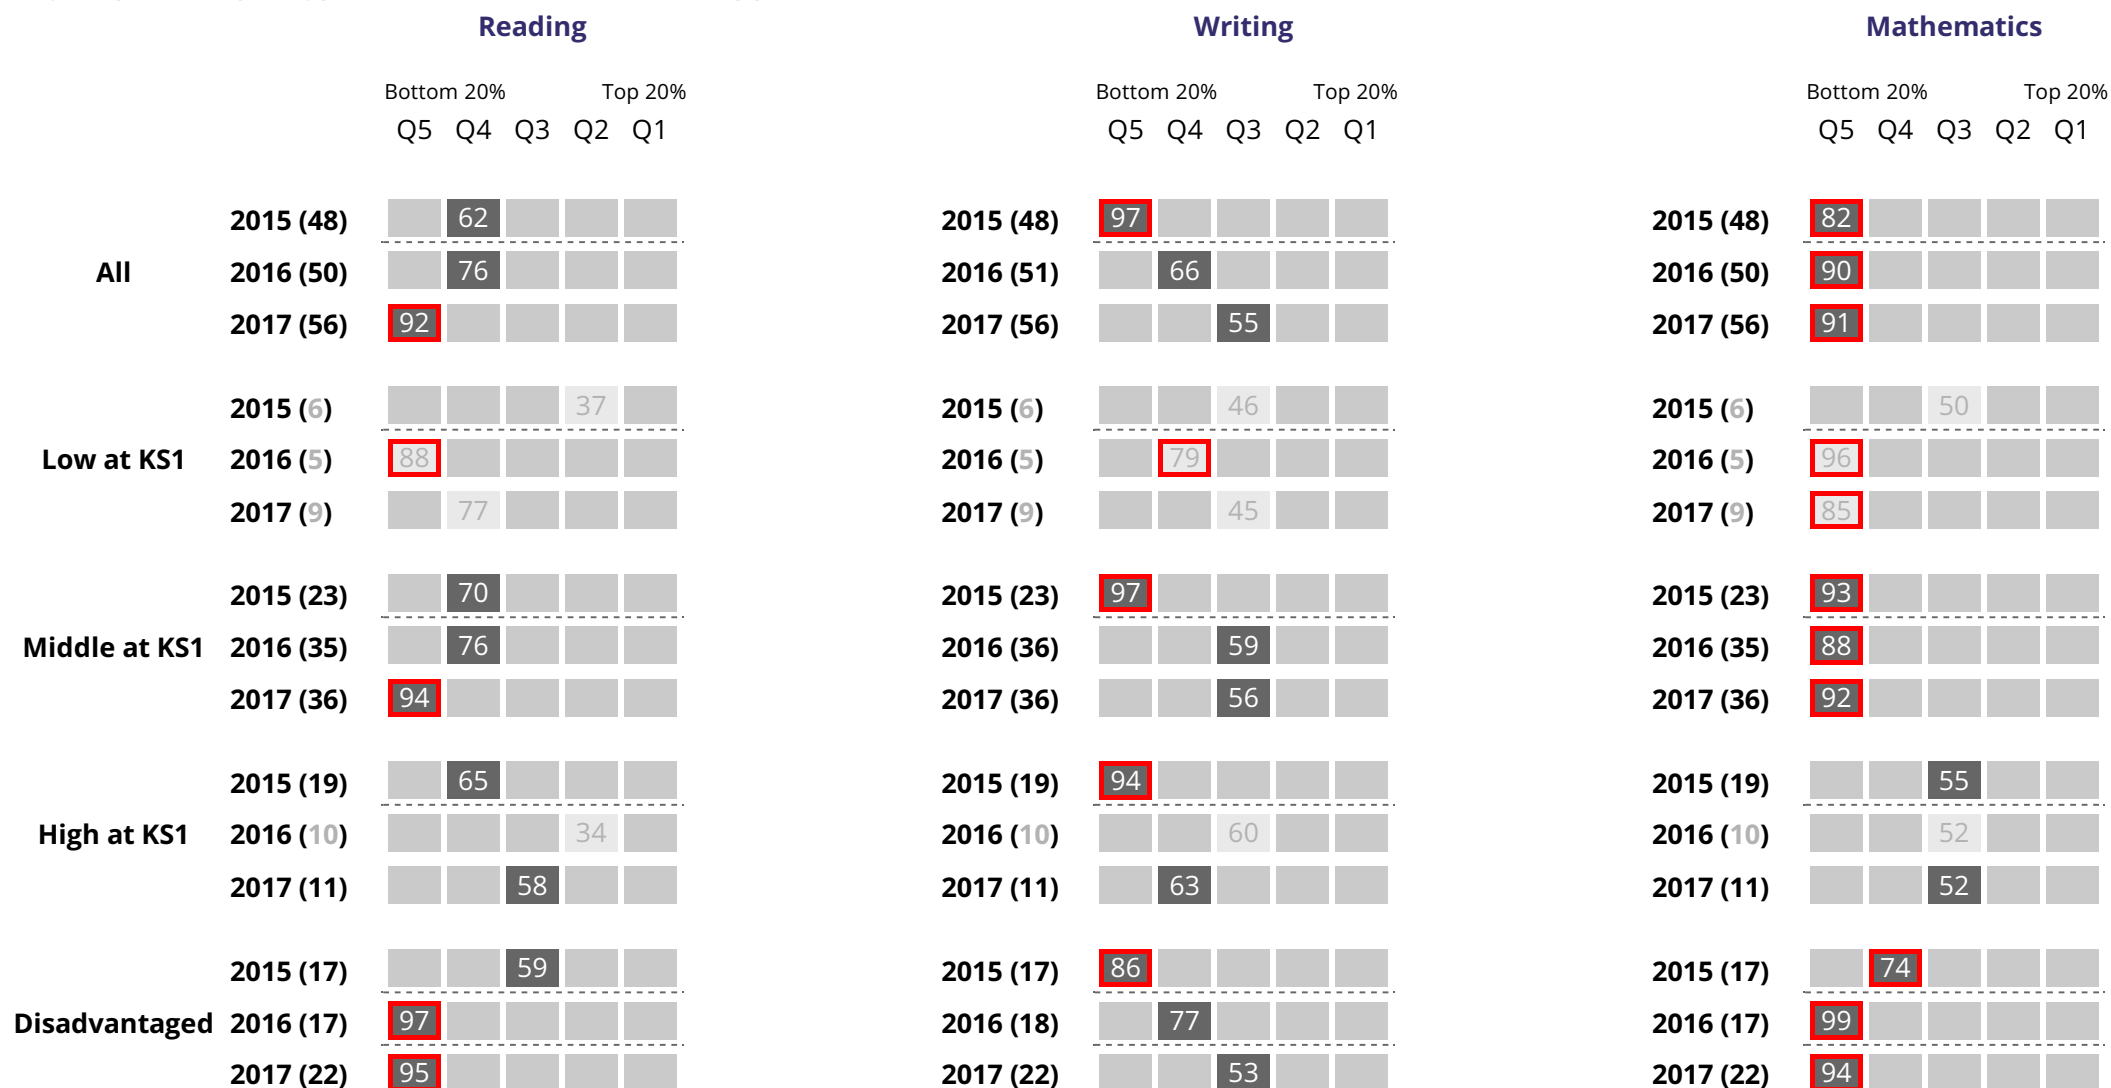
Reading

Bottom 20% Top 20%
Q5 Q4 Q3 Q2 Q1

| | | Q5 | Q4 | Q3 | Q2 | Q1 |
|---|---|---|---|---|---|---|
| All | 2015 (48) | | 62 | | | |
| | 2016 (50) | | 76 | | | |
| | 2017 (56) | 92 | | | | |
| Low at KS1 | 2015 (6) | | | | 37 | |
| | 2016 (5) | 88 | | | | |
| | 2017 (9) | | 77 | | | |
| Middle at KS1 | 2015 (23) | | 70 | | | |
| | 2016 (35) | | 76 | | | |
| | 2017 (36) | 94 | | | | |
| High at KS1 | 2015 (19) | | 65 | | | |
| | 2016 (10) | | | | 34 | |
| | 2017 (11) | | | 58 | | |
| Disadvantaged | 2015 (17) | | | 59 | | |
| | 2016 (17) | 97 | | | | |
| | 2017 (22) | 95 | | | | |

Writing

Bottom 20% Top 20%
Q5 Q4 Q3 Q2 Q1

| | Q5 | Q4 | Q3 | Q2 | Q1 |
|---|---|---|---|---|---|
| 2015 (48) | 97 | | | | |
| 2016 (51) | | 66 | | | |
| 2017 (56) | | | 55 | | |
| 2015 (6) | | | 46 | | |
| 2016 (5) | | 79 | | | |
| 2017 (9) | | | 45 | | |
| 2015 (23) | 97 | | | | |
| 2016 (36) | | | 59 | | |
| 2017 (36) | | | 56 | | |
| 2015 (19) | 94 | | | | |
| 2016 (10) | | | 60 | | |
| 2017 (11) | | 63 | | | |
| 2015 (17) | 86 | | | | |
| 2016 (18) | | 77 | | | |
| 2017 (22) | | | 53 | | |

Mathematics

Bottom 20% Top 20%
Q5 Q4 Q3 Q2 Q1

| | Q5 | Q4 | Q3 | Q2 | Q1 |
|---|---|---|---|---|---|
| 2015 (48) | 82 | | | | |
| 2016 (50) | 90 | | | | |
| 2017 (56) | 91 | | | | |
| 2015 (6) | | | 50 | | |
| 2016 (5) | 96 | | | | |
| 2017 (9) | 85 | | | | |
| 2015 (23) | 93 | | | | |
| 2016 (35) | 88 | | | | |
| 2017 (36) | 92 | | | | |
| 2015 (19) | | | 55 | | |
| 2016 (10) | | | 52 | | |
| 2017 (11) | | | 52 | | |
| 2015 (17) | | 74 | | | |
| 2016 (17) | 99 | | | | |
| 2017 (22) | 94 | | | | |